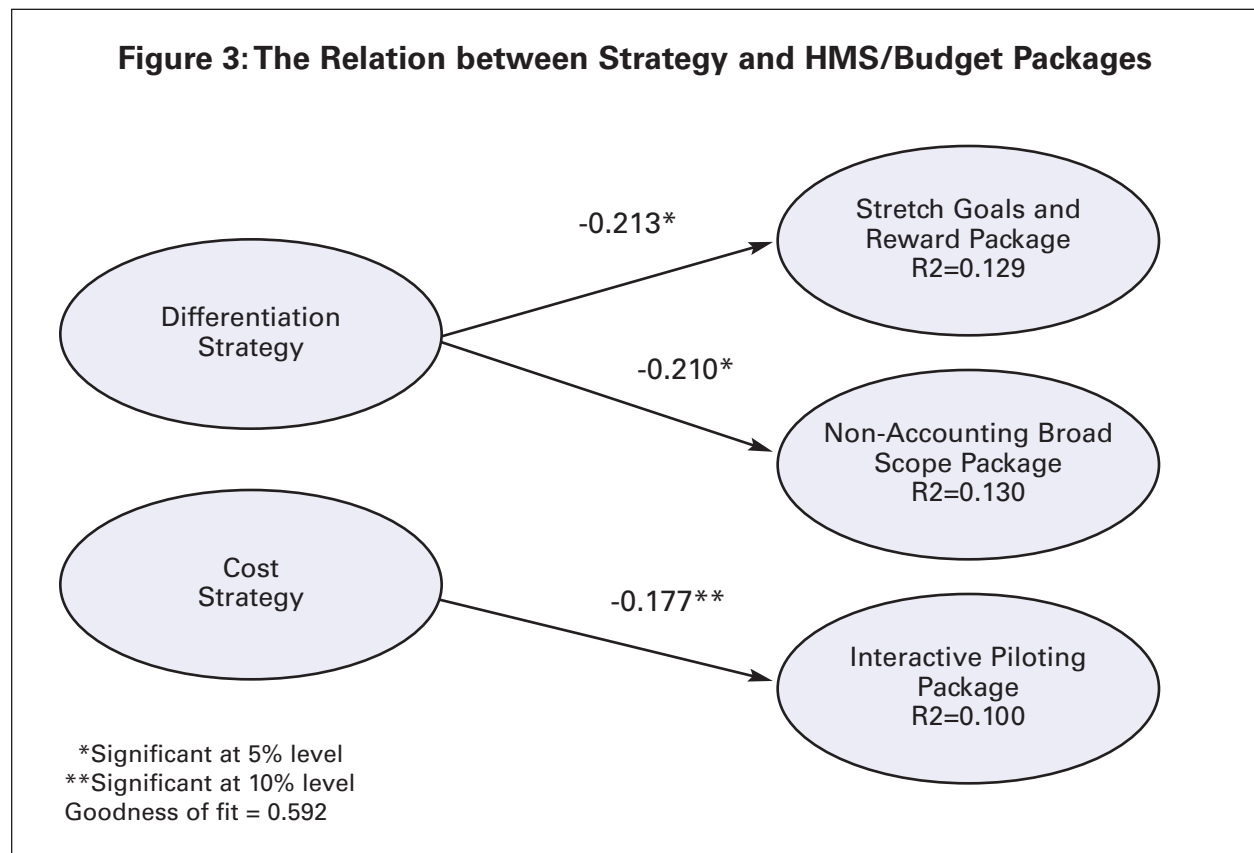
**Figure 3: The Relation between Strategy and HMS/Budget Packages**

Differentiation Strategy

-0.213*

Stretch Goals and Reward Package R2=0.129

-0.210*

Non-Accounting Broad Scope Package R2=0.130

Cost Strategy

-0.177**

Interactive Piloting Package R2=0.100

*Significant at 5% level
**Significant at 10% level
Goodness of fit = 0.592